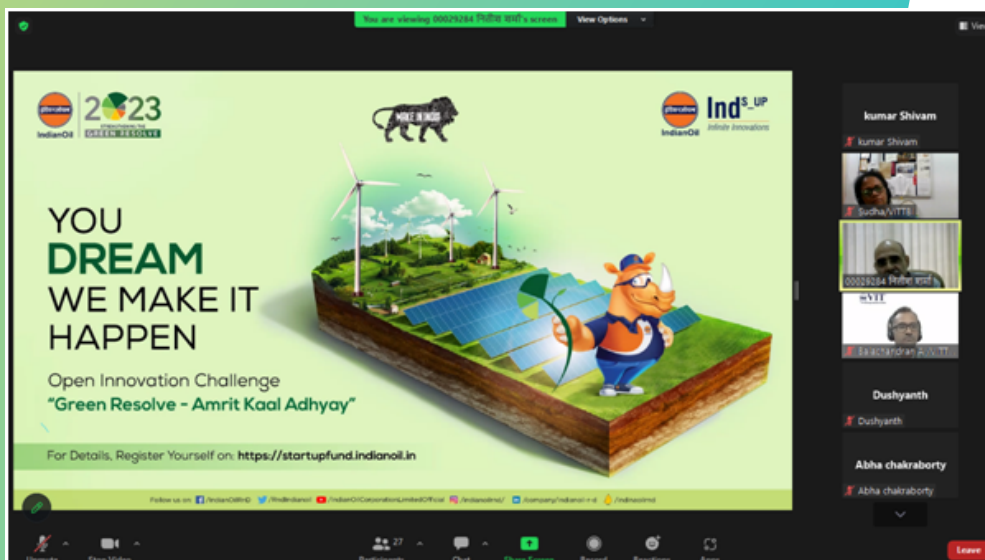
You are viewing 00029284 गिरीश शर्मा's screen
View Options

IndianOil
2023
GREEN RESOLVE

MAKE IN INDIA

IndianOil
Ind$^{S\_UP}$
Infinite Innovations

YOU
DREAM
WE MAKE IT
HAPPEN

Open Innovation Challenge
"Green Resolve - Amrit Kaal Adhyay"

For Details, Register Yourself on: https://startupfund.indianoil.in

Follow us on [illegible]

kumar Shivam
kumar Shivam
Sudha/VITTS
00029284 गिरीश शर्मा
SVITT
Balachandran A/VITT
Dushyanth
Dushyanth
Abha chakraborty
Abha chakraborty

27
Leave